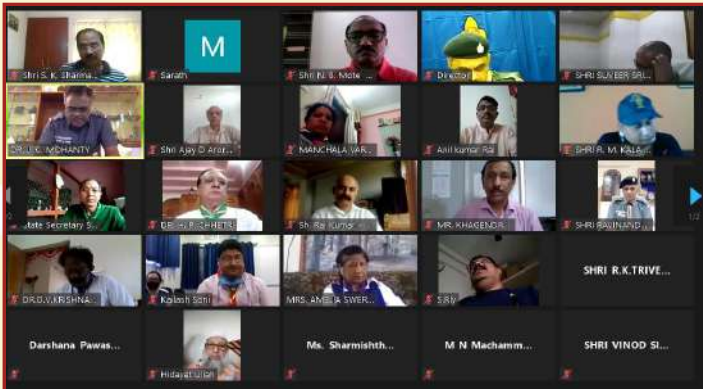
Shri S. K. Sharma
M
Sarath
Shri N. S. Mote
Director
SHRI SUVEER SRI...
DR. U. C. MOHANTY
Shri Ajay D Aror...
MANCHALA VAR...
Anil kumar Rai
SHRI R. M. KALA...
...tate Secretary S...
DR. H. R. CHHETRI
Sh. Raj Kumar
MR. KHAGENDR...
SHRI RAJINAND...
1/2
DR. D. V. KRISHNA...
Kailash Soni
MRS. AMLIA SWER...
S.R...
SHRI R.K.TRIVE...
Darshana Pawas...
Hidayat Ullah
Ms. Sharmishth...
M N Machamm...
SHRI VINOD SI...